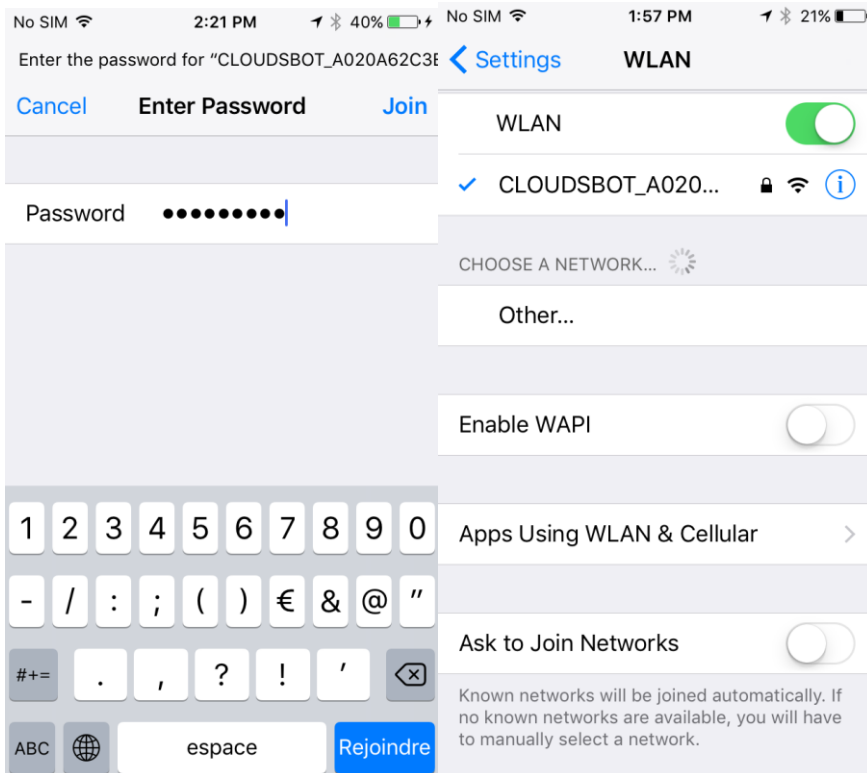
No SIM 2:21 PM 40%

Enter the password for "CLOUDSBOT_A020A62C3E

Cancel Enter Password Join

Password •••••••••

1 2 3 4 5 6 7 8 9 0

- / : ; ( ) € & @ "

#+= . , ? ! '

ABC espace Rejoindre

No SIM 1:57 PM 21%

Settings WLAN

WLAN

CLOUDSBOT_A020...

CHOOSE A NETWORK...

Other...

Enable WAPI

Apps Using WLAN & Cellular

Ask to Join Networks

Known networks will be joined automatically. If no known networks are available, you will have to manually select a network.